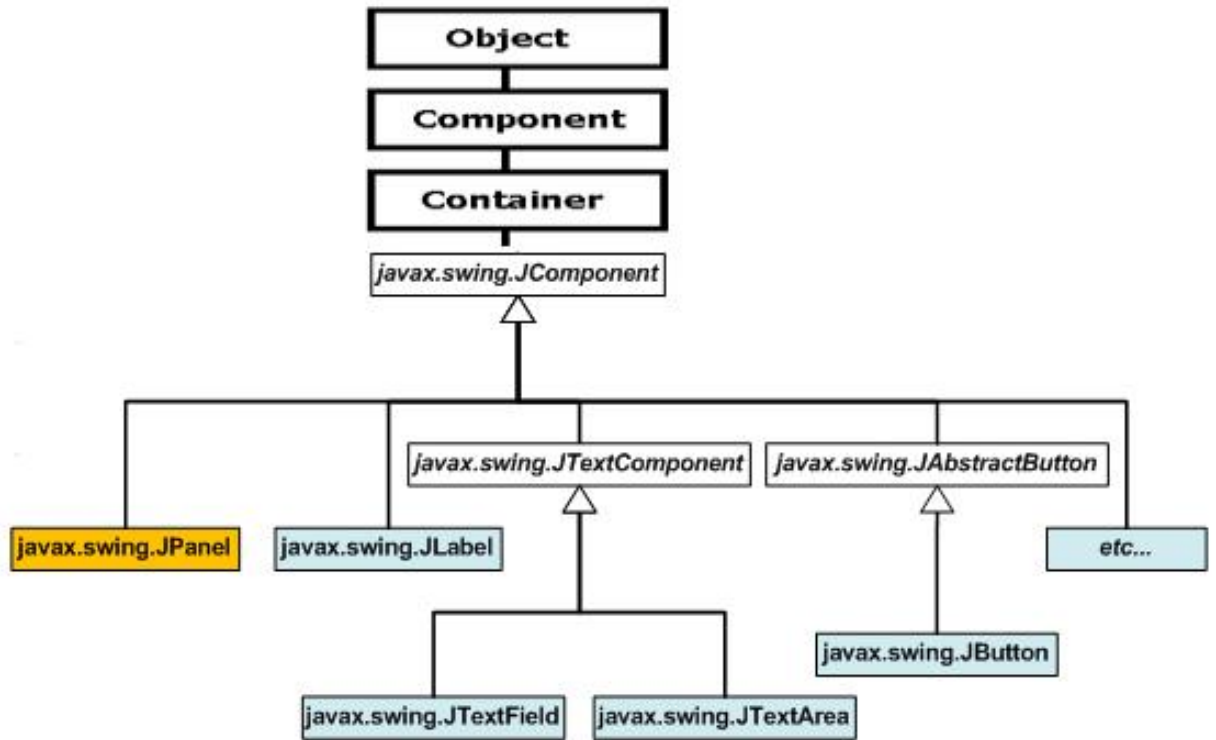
Object
Component
Container
javax.swing.JComponent
javax.swing.JTextComponent
javax.swing.JAbstractButton
javax.swing.JPanel
javax.swing.JLabel
etc...
javax.swing.JButton
javax.swing.JTextField
javax.swing.JTextArea